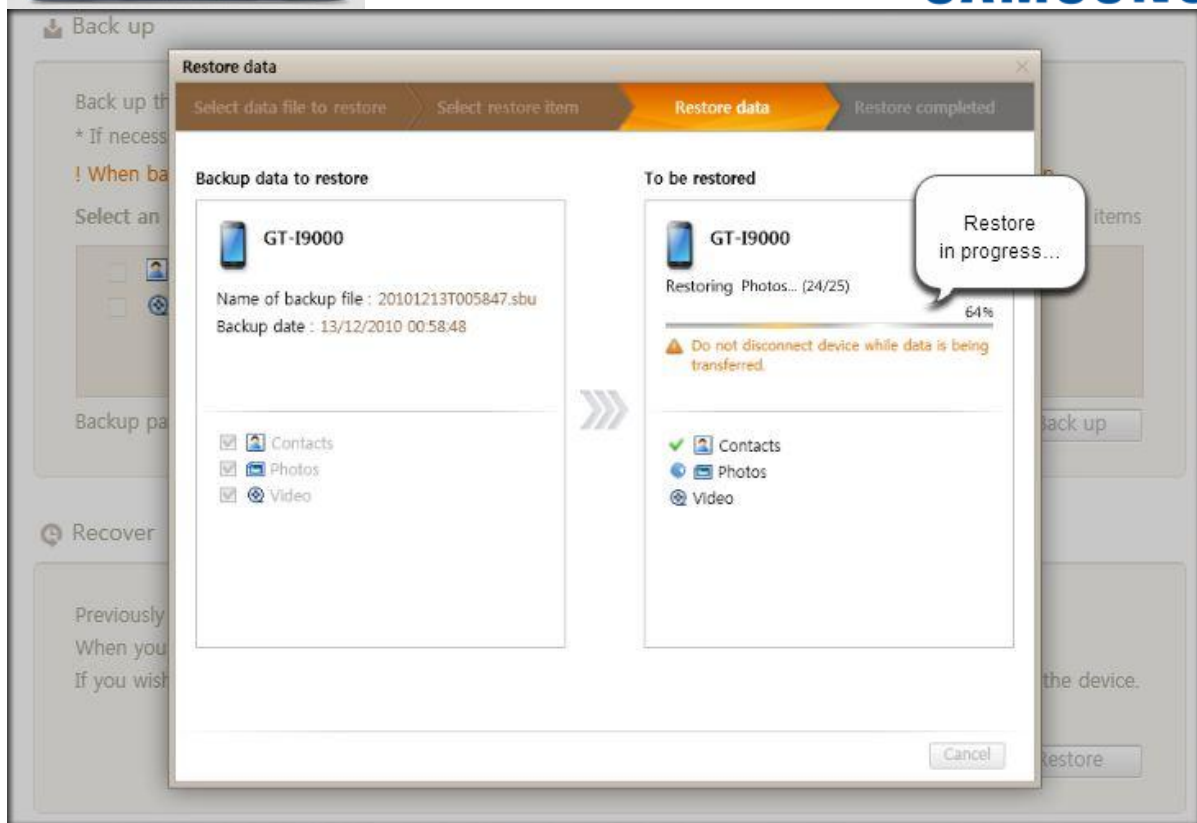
Back up

Back up th
* If necess
! When ba
Select an

Backup pa

Back up

items

Recover

Previously
When you
If you wish

the device.

Restore

Restore data

Select data file to restore
Select restore item
Restore data
Restore completed

Backup data to restore

GT-I9000

Name of backup file : 20101213T005847.sbu
Backup date : 13/12/2010 00:58:48

Contacts
Photos
Video

To be restored

GT-I9000

Restoring Photos... (24/25)

64%

Do not disconnect device while data is being transferred.

Contacts
Photos
Video

Restore in progress...

Cancel